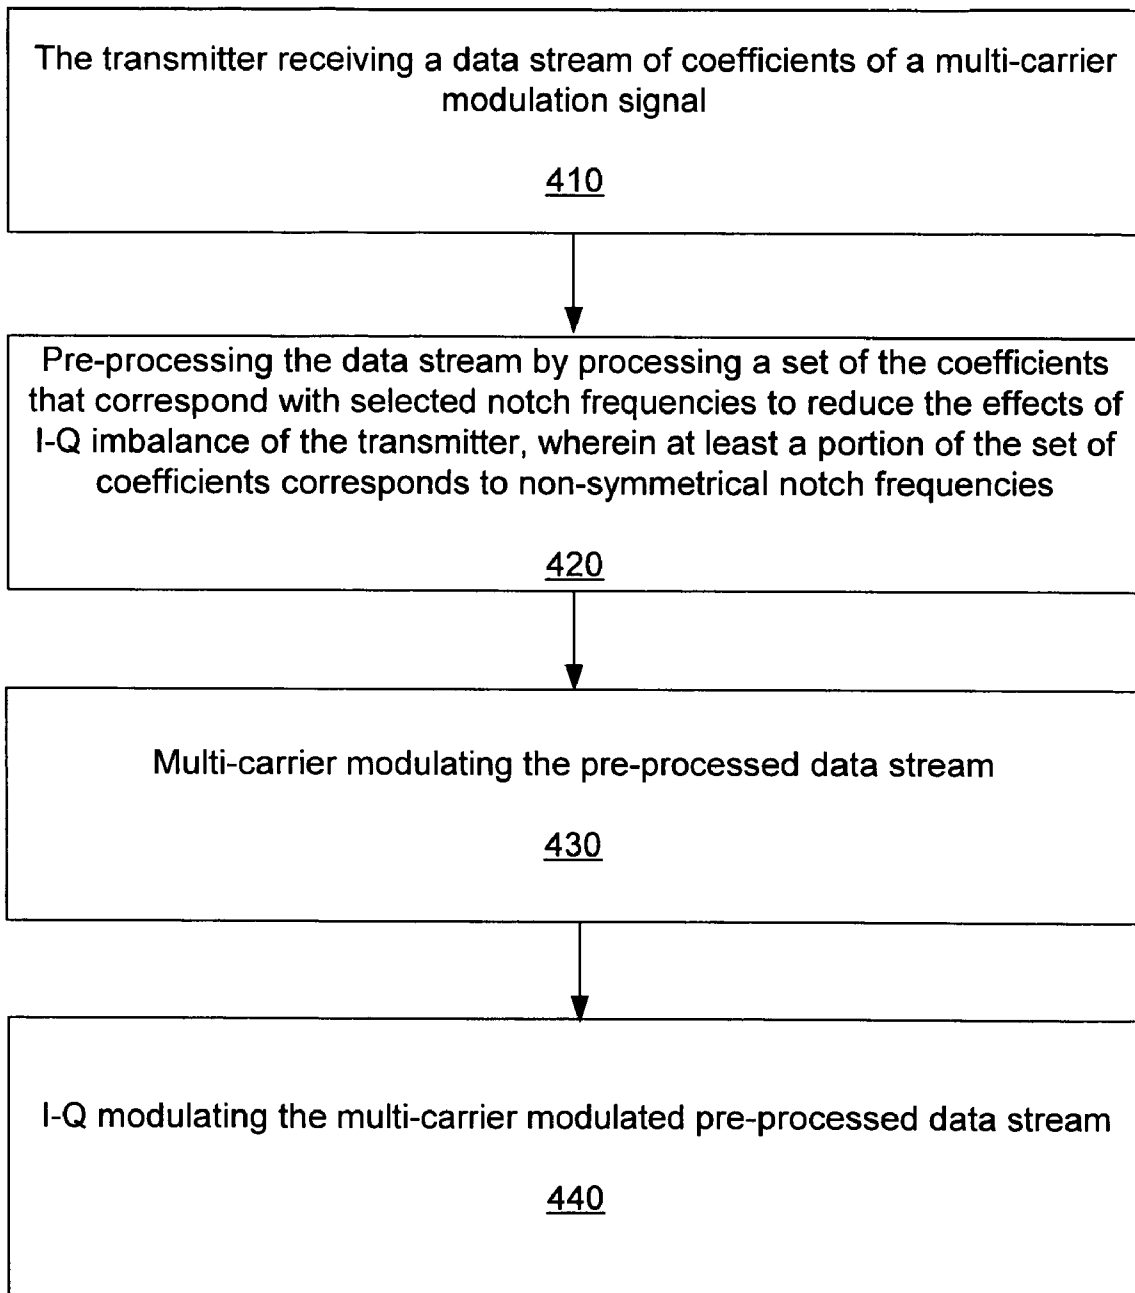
The transmitter receiving a data stream of coefficients of a multi-carrier modulation signal

410

Pre-processing the data stream by processing a set of the coefficients that correspond with selected notch frequencies to reduce the effects of I-Q imbalance of the transmitter, wherein at least a portion of the set of coefficients corresponds to non-symmetrical notch frequencies

420

Multi-carrier modulating the pre-processed data stream

430

I-Q modulating the multi-carrier modulated pre-processed data stream

440